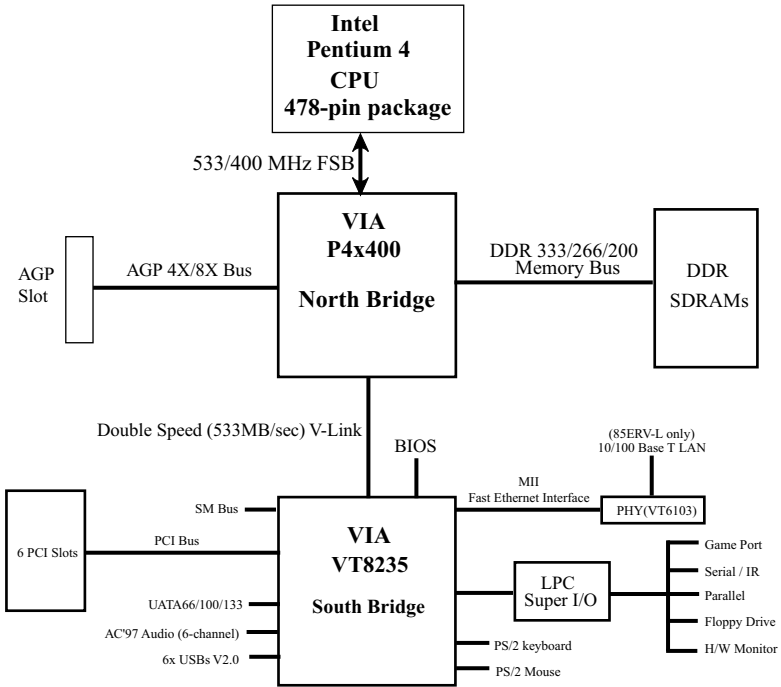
Intel
Pentium 4
CPU
478-pin package

533/400 MHz FSB

VIA
P4x400
North Bridge

AGP Slot

AGP 4X/8X Bus

DDR 333/266/200
Memory Bus

DDR
SDRAMs

Double Speed (533MB/sec) V-Link

BIOS

(85ERV-L only)
10/100 Base T LAN

MII
Fast Ethernet Interface

PHY(VT6103)

6 PCI Slots

SM Bus

PCI Bus

VIA
VT8235
South Bridge

UATA66/100/133

AC'97 Audio (6-channel)

6x USBs V2.0

PS/2 keyboard

PS/2 Mouse

LPC
Super I/O

Game Port

Serial / IR

Parallel

Floppy Drive

H/W Monitor